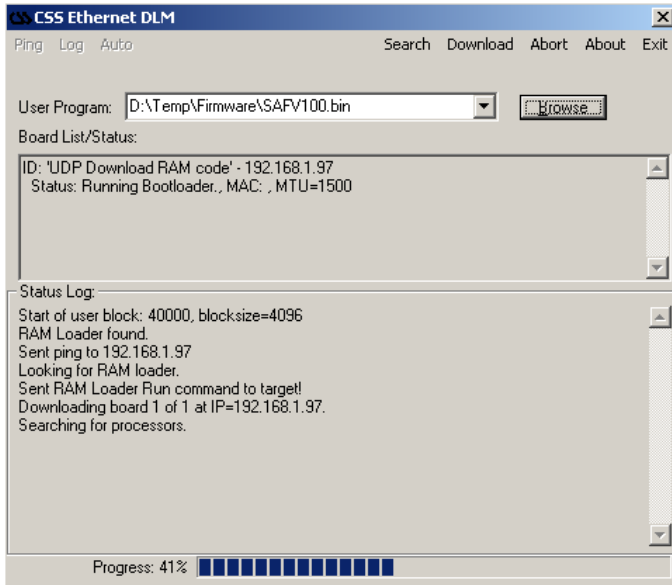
CSS Ethernet DLM

Ping Log Auto Search Download Abort About Exit

User Program: D:\Temp\Firmware\SAFV100.bin
Browse

Board List/Status:

ID: 'UDP Download RAM code' - 192.168.1.97
Status: Running Bootloader., MAC: , MTU=1500

Status Log:

Start of user block: 40000, blocksize=4096
RAM Loader found.
Sent ping to 192.168.1.97
Looking for RAM loader.
Sent RAM Loader Run command to target!
Downloading board 1 of 1 at IP=192.168.1.97.
Searching for processors.

Progress: 41%